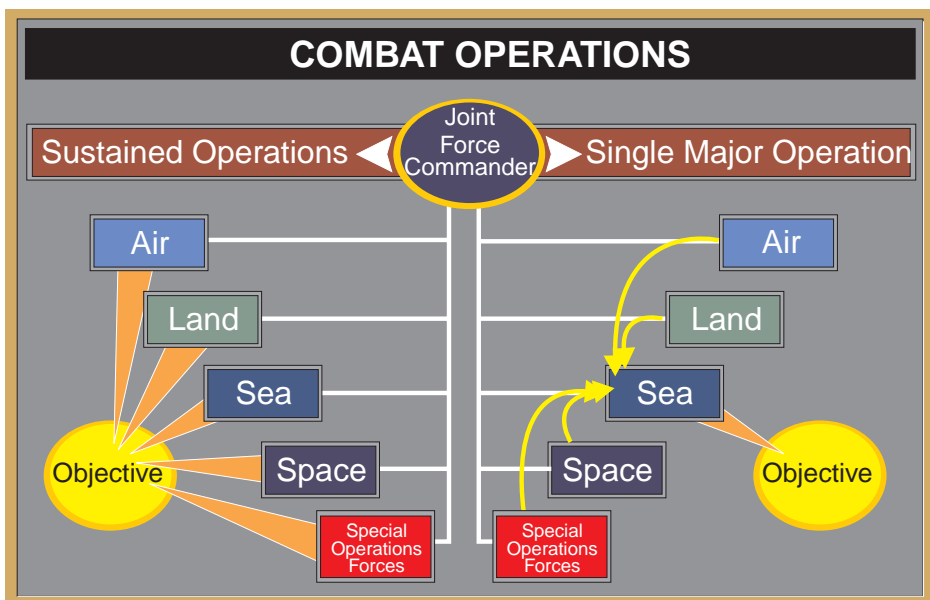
COMBAT OPERATIONS

Sustained Operations

Joint Force Commander

Single Major Operation

Air

Land

Sea

Space

Special Operations Forces

Objective

Air

Land

Sea

Space

Special Operations Forces

Objective